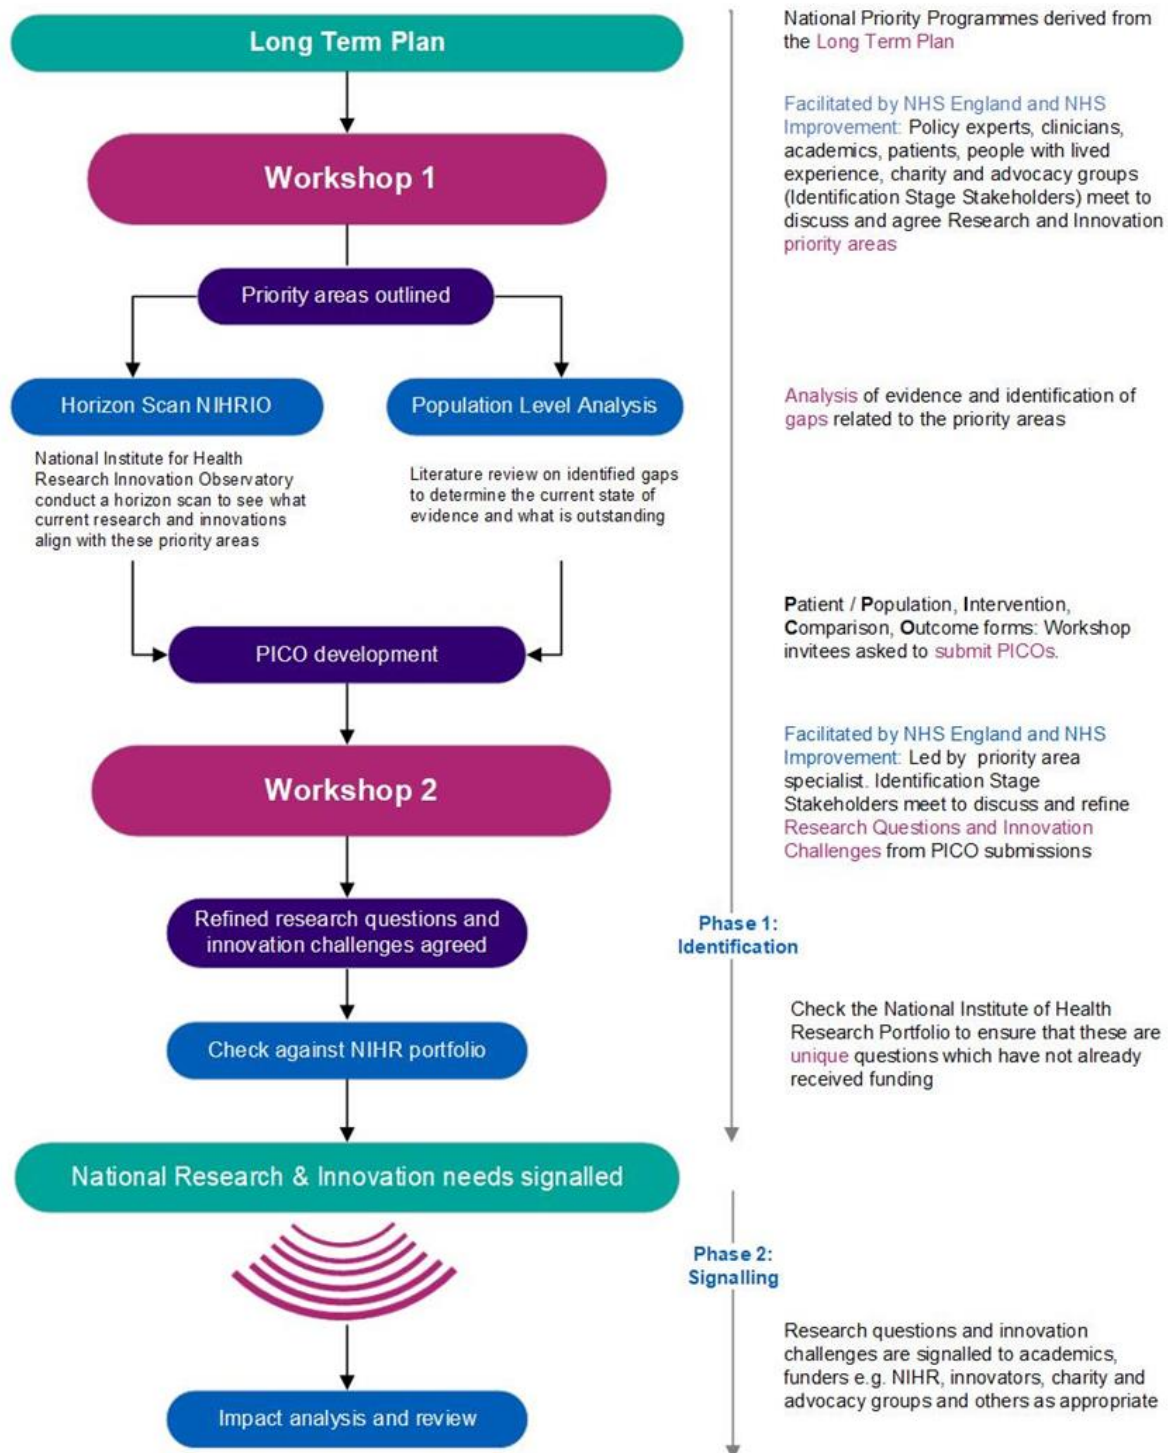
Long Term Plan

National Priority Programmes derived from the Long Term Plan

Workshop 1

Facilitated by NHS England and NHS Improvement: Policy experts, clinicians, academics, patients, people with lived experience, charity and advocacy groups (Identification Stage Stakeholders) meet to discuss and agree Research and Innovation priority areas

Priority areas outlined

Horizon Scan NIHRIO

Population Level Analysis

Analysis of evidence and identification of gaps related to the priority areas

National Institute for Health Research Innovation Observatory conduct a horizon scan to see what current research and innovations align with these priority areas

Literature review on identified gaps to determine the current state of evidence and what is outstanding

PICO development

Patient / Population, Intervention, Comparison, Outcome forms: Workshop invitees asked to submit PICOs.

Workshop 2

Facilitated by NHS England and NHS Improvement: Led by priority area specialist. Identification Stage Stakeholders meet to discuss and refine Research Questions and Innovation Challenges from PICO submissions

Refined research questions and innovation challenges agreed

Phase 1: Identification

Check against NIHR portfolio

Check the National Institute of Health Research Portfolio to ensure that these are unique questions which have not already received funding

National Research & Innovation needs signalled

Phase 2: Signalling

Research questions and innovation challenges are signalled to academics, funders e.g. NIHR, innovators, charity and advocacy groups and others as appropriate

Impact analysis and review